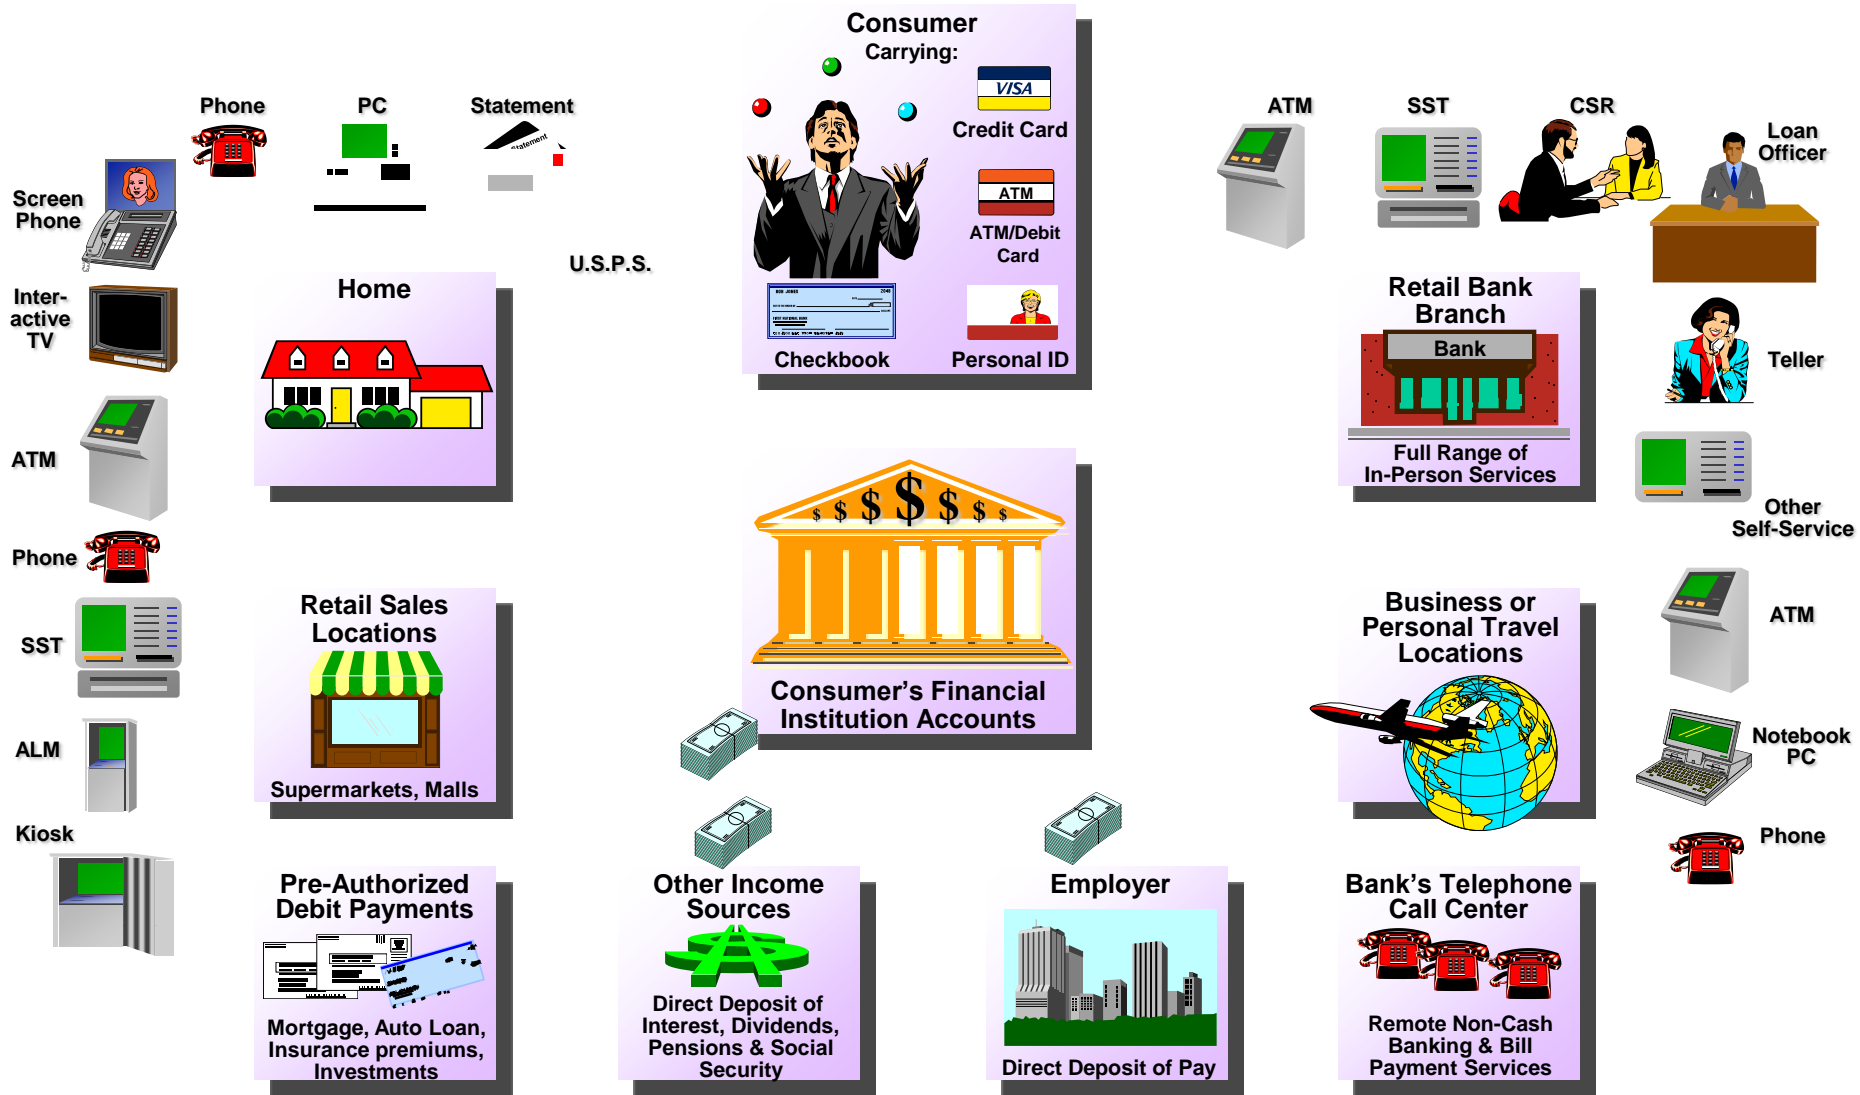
Consumer
Carrying:

VISA
Credit Card

ATM
ATM/Debit Card

Checkbook

Personal ID

Phone

PC

Statement

Screen Phone

Inter-active TV

ATM

Phone

SST

ALM

Kiosk

U.S.P.S.

Home

Retail Sales Locations

Supermarkets, Malls

Pre-Authorized Debit Payments

Mortgage, Auto Loan, Insurance premiums, Investments

$ $ $ $ $ $ $

Consumer's Financial Institution Accounts

Other Income Sources

Direct Deposit of Interest, Dividends, Pensions & Social Security

Employer

Direct Deposit of Pay

ATM

SST

CSR

Loan Officer

Retail Bank Branch

Bank

Full Range of In-Person Services

Teller

Other Self-Service

Business or Personal Travel Locations

ATM

Notebook PC

Phone

Bank's Telephone Call Center

Remote Non-Cash Banking & Bill Payment Services